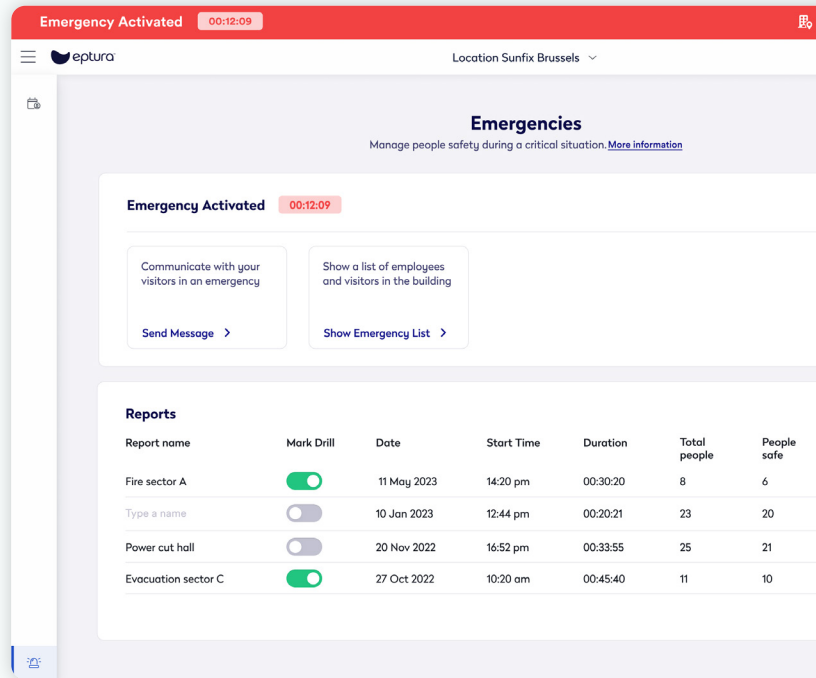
Emergency Activated 00:12:09

eptura

Location Sunfix Brussels

Emergencies

Manage people safety during a critical situation. More information

Emergency Activated 00:12:09

Communicate with your visitors in an emergency

Send Message >

Show a list of employees and visitors in the building

Show Emergency List >

Reports

| Report name | Mark Drill | Date | Start Time | Duration | Total people | People safe |
|---|---|---|---|---|---|---|
| Fire sector A | | 11 May 2023 | 14:20 pm | 00:30:20 | 8 | 6 |
| Type a name | | 10 Jan 2023 | 12:44 pm | 00:20:21 | 23 | 20 |
| Power cut hall | | 20 Nov 2022 | 16:52 pm | 00:33:55 | 25 | 21 |
| Evacuation sector C | | 27 Oct 2022 | 10:20 am | 00:45:40 | 11 | 10 |